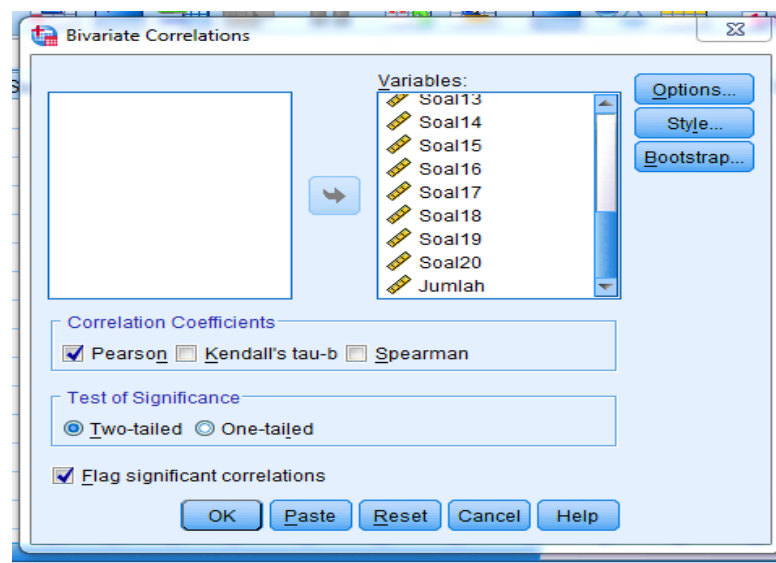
Bivariate Correlations

Variables:
Soal13
Soal14
Soal15
Soal16
Soal17
Soal18
Soal19
Soal20
Jumlah

Options...
Style...
Bootstrap...

Correlation Coefficients
Pearson Kendall's tau-b Spearman

Test of Significance
Two-tailed One-tailed

Flag significant correlations

OK Paste Reset Cancel Help